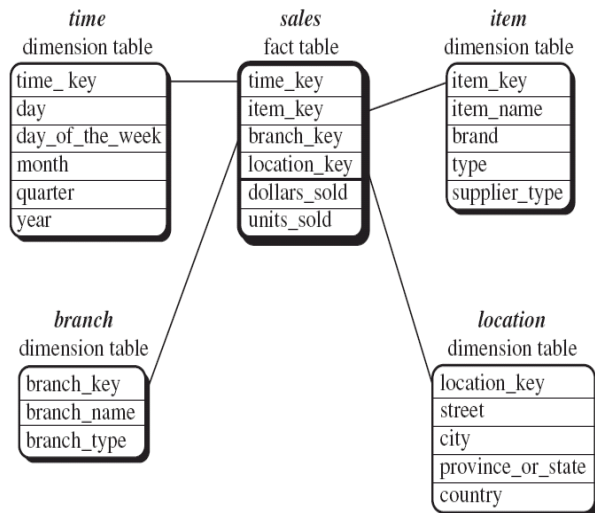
*time*
dimension table

time_ key
day
day_of_the_week
month
quarter
year

*sales*
fact table

time_key
item_key
branch_key
location_key
dollars_sold
units_sold

*item*
dimension table

item_key
item_name
brand
type
supplier_type

*branch*
dimension table

branch_key
branch_name
branch_type

*location*
dimension table

location_key
street
city
province_or_state
country